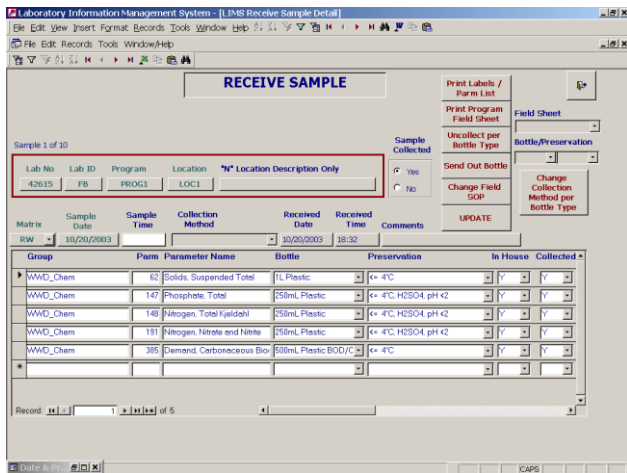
Laboratory Information Management System - [LIMS Receive Sample Detail]

File Edit View Insert Format Records Tools Window Help

File Edit Records Tools Window/Help

RECEIVE SAMPLE

Print Labels / Parm List

Print Program Field Sheet

Uncollect per Bottle Type

Send Out Bottle

Change Field SOP

UPDATE

Field Sheet

Bottle/Preservation

Change Collection Method per Bottle Type

Sample 1 of 10

Sample Collected

Yes

No

| Lab No | Lab ID | Program | Location | "N" Location Description Only |
|---|---|---|---|---|
| 42615 | FB | PROG1 | LOC1 | |

| Matrix | Sample Date | Sample Time | Collection Method | Received Date | Received Time | Comments |
|---|---|---|---|---|---|---|
| RW | 10/20/2003 | | | 10/20/2003 | 18:32 | |

| Group | Parm | Parameter Name | Bottle | Preservation | In House | Collected |
|---|---|---|---|---|---|---|
| WWD_Chem | 62 | Solids, Suspended Total | 1L Plastic | <= 4°C | Y | Y |
| WWD_Chem | 147 | Phosphate, Total | 250mL Plastic | <= 4°C, H2SO4, pH <2 | Y | Y |
| WWD_Chem | 148 | Nitrogen, Total Kjeldahl | 250mL Plastic | <= 4°C, H2SO4, pH <2 | Y | Y |
| WWD_Chem | 191 | Nitrogen, Nitrate and Nitrite | 250mL Plastic | <= 4°C, H2SO4, pH <2 | Y | Y |
| WWD_Chem | 385 | Demand, Carbonaceous Bio | 500mL Plastic BOD/C | <= 4°C | Y | Y |

Record: 1 of 5

Date & Pr...

CAPS